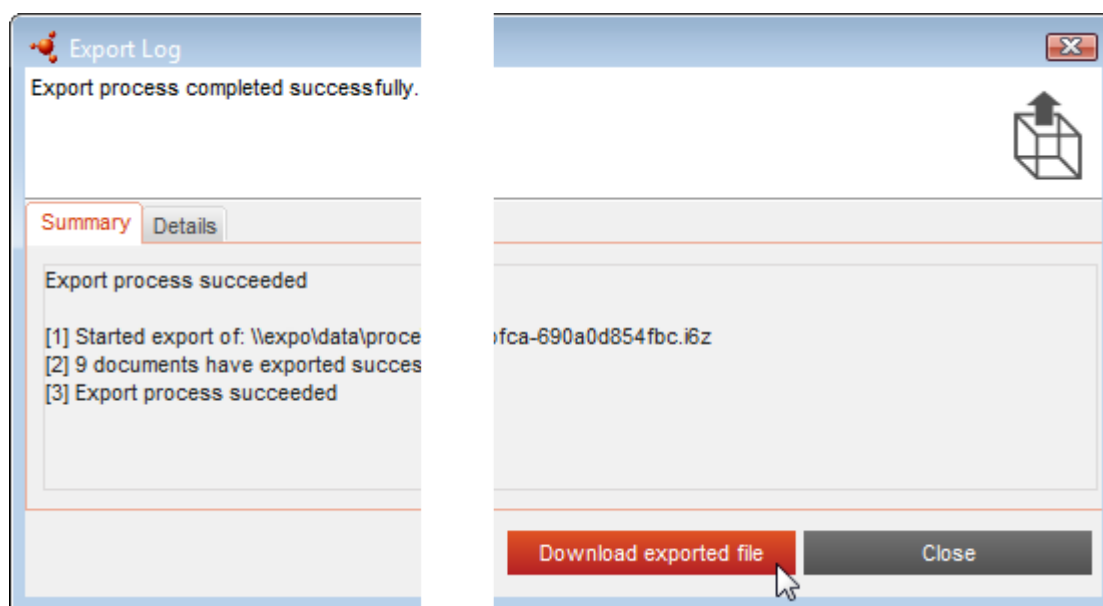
Export Log

Export process completed successfully.

Summary Details

Export process succeeded

[1] Started export of: \\expo\data\proce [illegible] bfca-690a0d854fbc.i6z
[2] 9 documents have exported succes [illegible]
[3] Export process succeeded

Download exported file Close